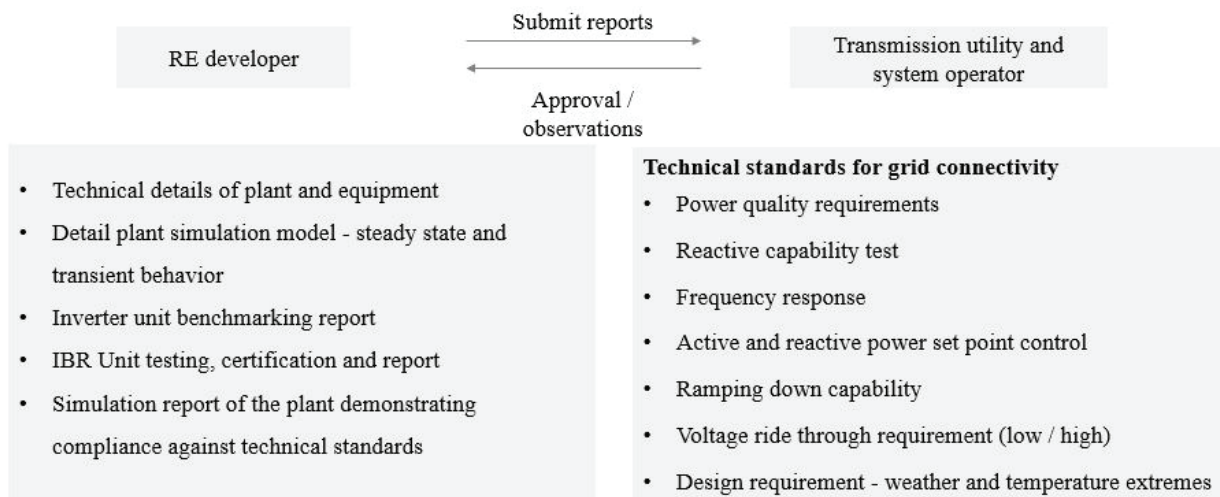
RE developer

Submit reports

Approval / observations

Transmission utility and system operator

- Technical details of plant and equipment
- Detail plant simulation model - steady state and transient behavior
- Inverter unit benchmarking report
- IBR Unit testing, certification and report
- Simulation report of the plant demonstrating compliance against technical standards

**Technical standards for grid connectivity**
- Power quality requirements
- Reactive capability test
- Frequency response
- Active and reactive power set point control
- Ramping down capability
- Voltage ride through requirement (low / high)
- Design requirement - weather and temperature extremes